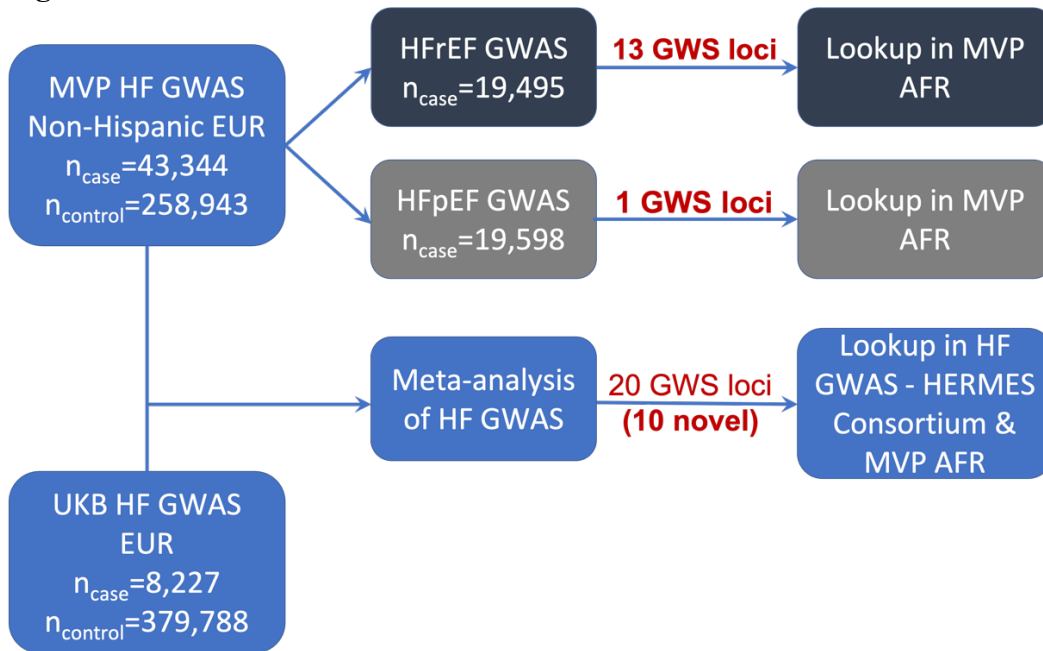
MVP HF GWAS
Non-Hispanic EUR
$n_{case}$=43,344
$n_{control}$=258,943

HFrEF GWAS
$n_{case}$=19,495

13 GWS loci

Lookup in MVP AFR

HFpEF GWAS
$n_{case}$=19,598

1 GWS loci

Lookup in MVP AFR

Meta-analysis of HF GWAS

20 GWS loci
(10 novel)

Lookup in HF GWAS - HERMES Consortium & MVP AFR

UKB HF GWAS
EUR
$n_{case}$=8,227
$n_{control}$=379,788